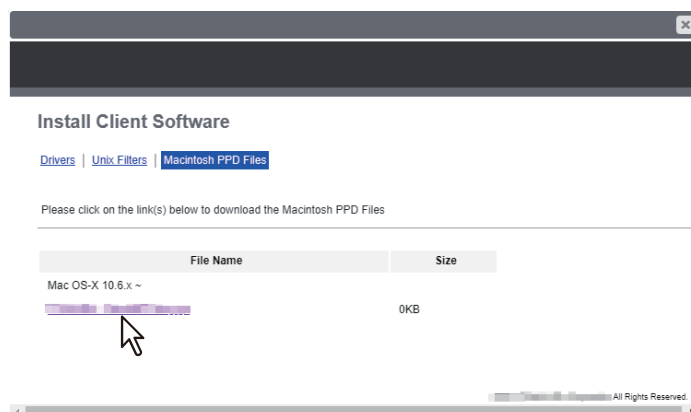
Install Client Software

Drivers | Unix Filters | Macintosh PPD Files

Please click on the link(s) below to download the Macintosh PPD Files

| File Name | Size |
|---|---|
| Mac OS-X 10.6.x ~ | |
| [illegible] | 0KB |

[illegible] All Rights Reserved.